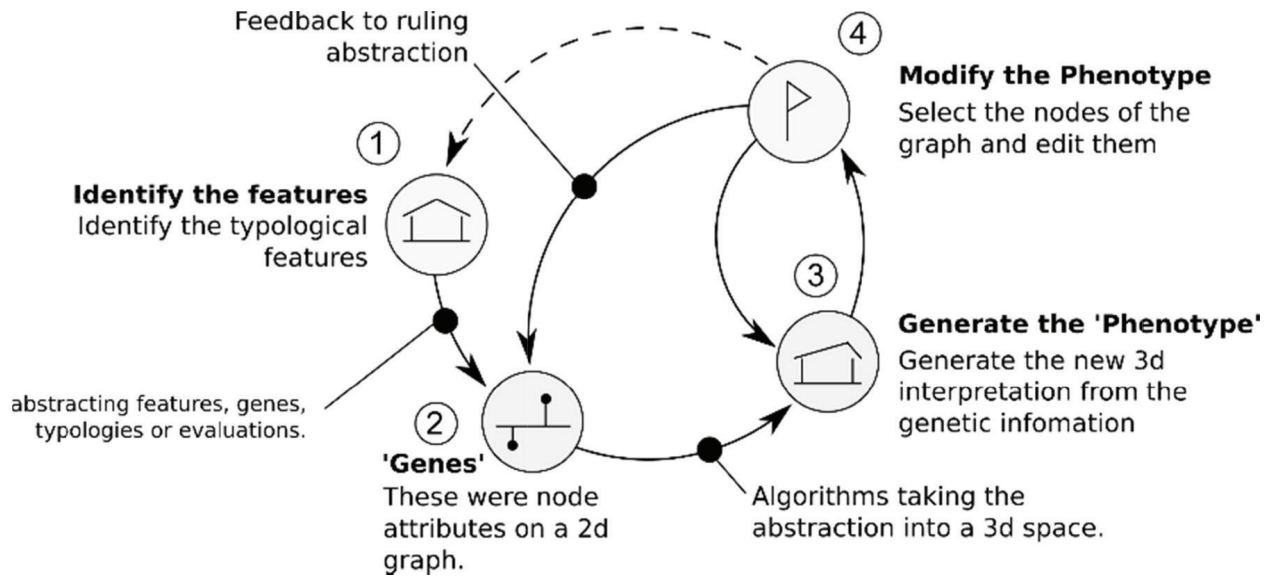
Feedback to ruling abstraction

4

Modify the Phenotype
Select the nodes of the graph and edit them

1

Identify the features
Identify the typological features

3

Generate the 'Phenotype'
Generate the new 3d interpretation from the genetic infomation

abstracting features, genes, typologies or evaluations.

2

'Genes'
These were node attributes on a 2d graph.

Algorithms taking the abstraction into a 3d space.